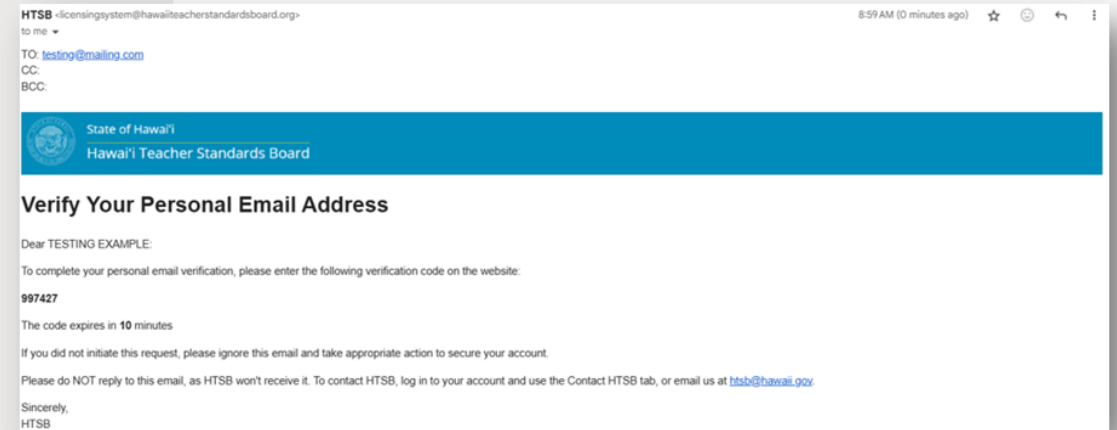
HTSB <licensingsystem@hawaiiteacherstandardsboard.org>
to me

8:59 AM (0 minutes ago)

TO: testing@mailing.com
CC:
BCC:

State of Hawaiʻi
Hawaiʻi Teacher Standards Board

Verify Your Personal Email Address

Dear TESTING EXAMPLE:

To complete your personal email verification, please enter the following verification code on the website:

997427

The code expires in 10 minutes

If you did not initiate this request, please ignore this email and take appropriate action to secure your account.

Please do NOT reply to this email, as HTSB won't receive it. To contact HTSB, log in to your account and use the Contact HTSB tab, or email us at htsb@hawaii.gov.

Sincerely,
HTSB